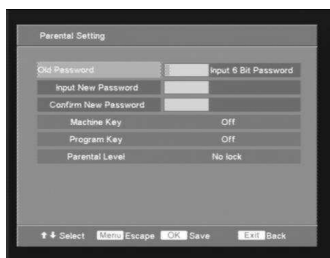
Parental Setting

| | |
|---|---|
| Old Password | Input 6 Bit Password |
| Input New Password | |
| Confirm New Password | |
| Machine Key | Off |
| Program Key | Off |
| Parental Level | No lock |

↑↓ Select Menu Escape OK Save Exit Back